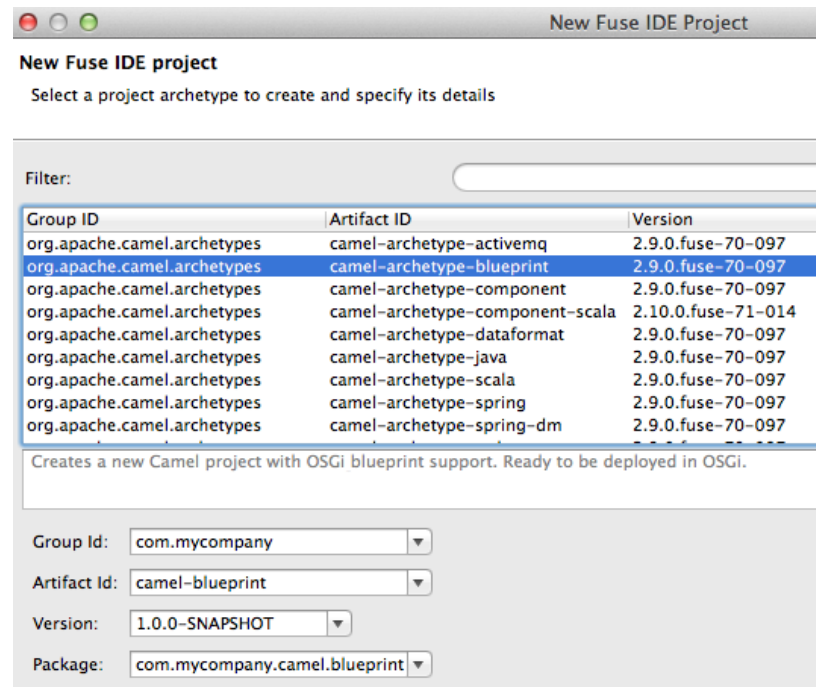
New Fuse IDE Project

New Fuse IDE project

Select a project archetype to create and specify its details

Filter:

| Group ID | Artifact ID | Version |
|---|---|---|
| org.apache.camel.archetypes | camel-archetype-activemq | 2.9.0.fuse-70-097 |
| org.apache.camel.archetypes | camel-archetype-blueprint | 2.9.0.fuse-70-097 |
| org.apache.camel.archetypes | camel-archetype-component | 2.9.0.fuse-70-097 |
| org.apache.camel.archetypes | camel-archetype-component-scala | 2.10.0.fuse-71-014 |
| org.apache.camel.archetypes | camel-archetype-dataformat | 2.9.0.fuse-70-097 |
| org.apache.camel.archetypes | camel-archetype-java | 2.9.0.fuse-70-097 |
| org.apache.camel.archetypes | camel-archetype-scala | 2.9.0.fuse-70-097 |
| org.apache.camel.archetypes | camel-archetype-spring | 2.9.0.fuse-70-097 |
| org.apache.camel.archetypes | camel-archetype-spring-dm | 2.9.0.fuse-70-097 |

Creates a new Camel project with OSGi blueprint support. Ready to be deployed in OSGi.

Group Id: com.mycompany

Artifact Id: camel-blueprint

Version: 1.0.0-SNAPSHOT

Package: com.mycompany.camel.blueprint